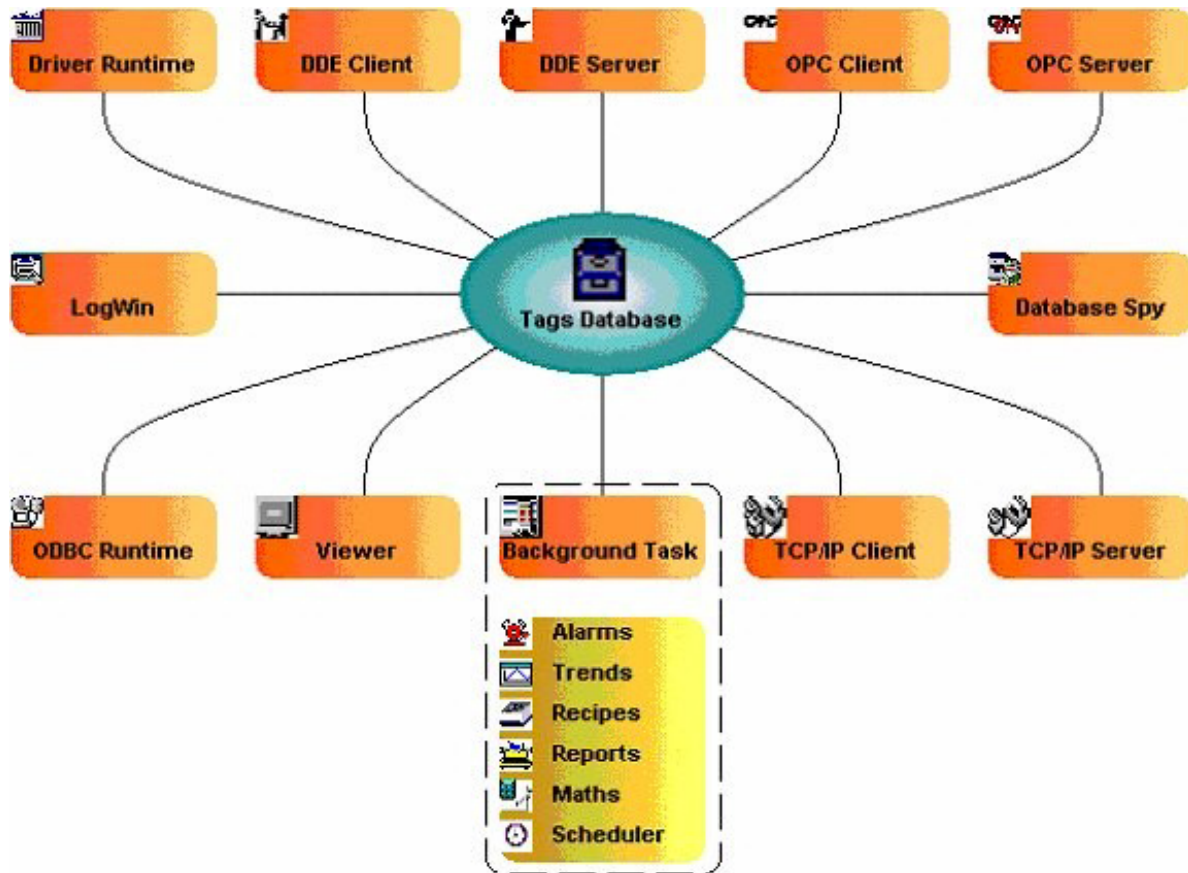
Driver Runtime
DDE Client
DDE Server
OPC
OPC Client
OPC
OPC Server

LogWin
Tags Database
Database Spy

ODBC Runtime
Viewer
Background Task
TCP/IP Client
TCP/IP Server

Alarms
Trends
Recipes
Reports
Maths
Scheduler